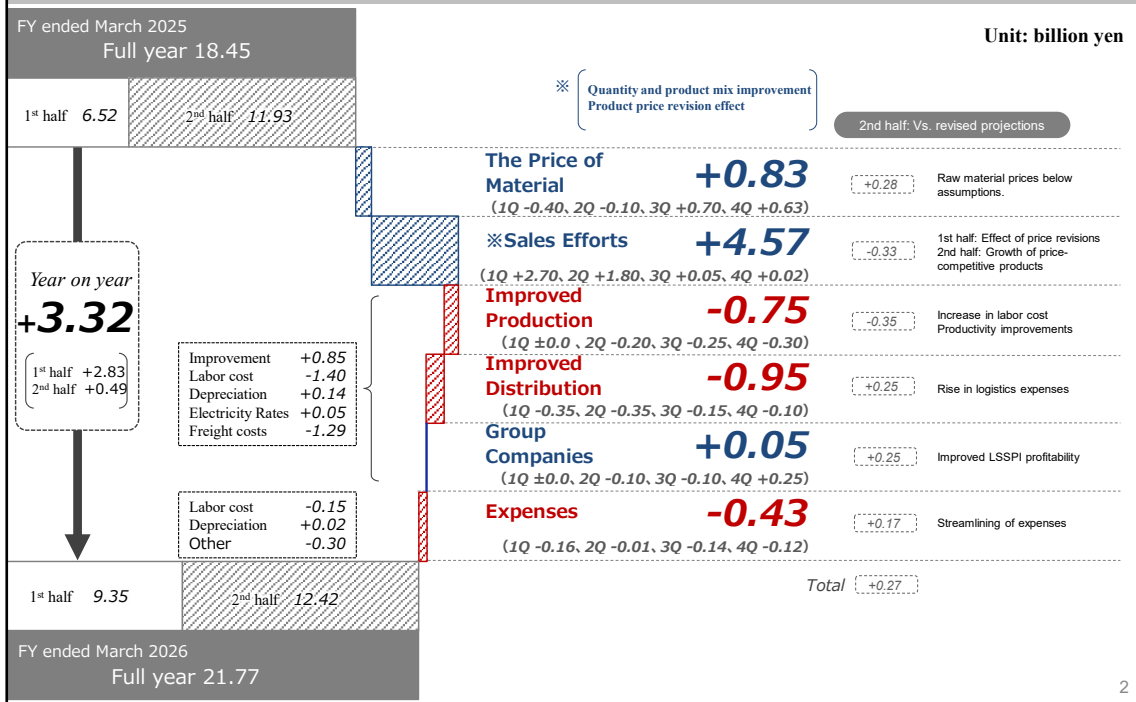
FY ended March 2025
Full year 18.45

Unit: billion yen

1st half 6.52
2nd half 11.93

※ Quantity and product mix improvement
Product price revision effect

2nd half: Vs. revised projections

The Price of Material +0.83
(1Q -0.40、2Q -0.10、3Q +0.70、4Q +0.63)
+0.28 Raw material prices below assumptions.

※Sales Efforts +4.57
(1Q +2.70、2Q +1.80、3Q +0.05、4Q +0.02)
-0.33 1st half: Effect of price revisions
2nd half: Growth of price-competitive products

Year on year
+3.32
1st half +2.83
2nd half +0.49

Improved Production -0.75
(1Q ±0.0 、2Q -0.20、3Q -0.25、4Q -0.30)
-0.35 Increase in labor cost
Productivity improvements

Improvement +0.85
Labor cost -1.40
Depreciation +0.14
Electricity Rates +0.05
Freight costs -1.29

Improved Distribution -0.95
(1Q -0.35、2Q -0.35、3Q -0.15、4Q -0.10)
+0.25 Rise in logistics expenses

Group Companies +0.05
(1Q ±0.0、2Q -0.10、3Q -0.10、4Q +0.25)
+0.25 Improved LSSPI profitability

Labor cost -0.15
Depreciation +0.02
Other -0.30

Expenses -0.43
(1Q -0.16、2Q -0.01、3Q -0.14、4Q -0.12)
+0.17 Streamlining of expenses

1st half 9.35
2nd half 12.42

Total +0.27

FY ended March 2026
Full year 21.77

2